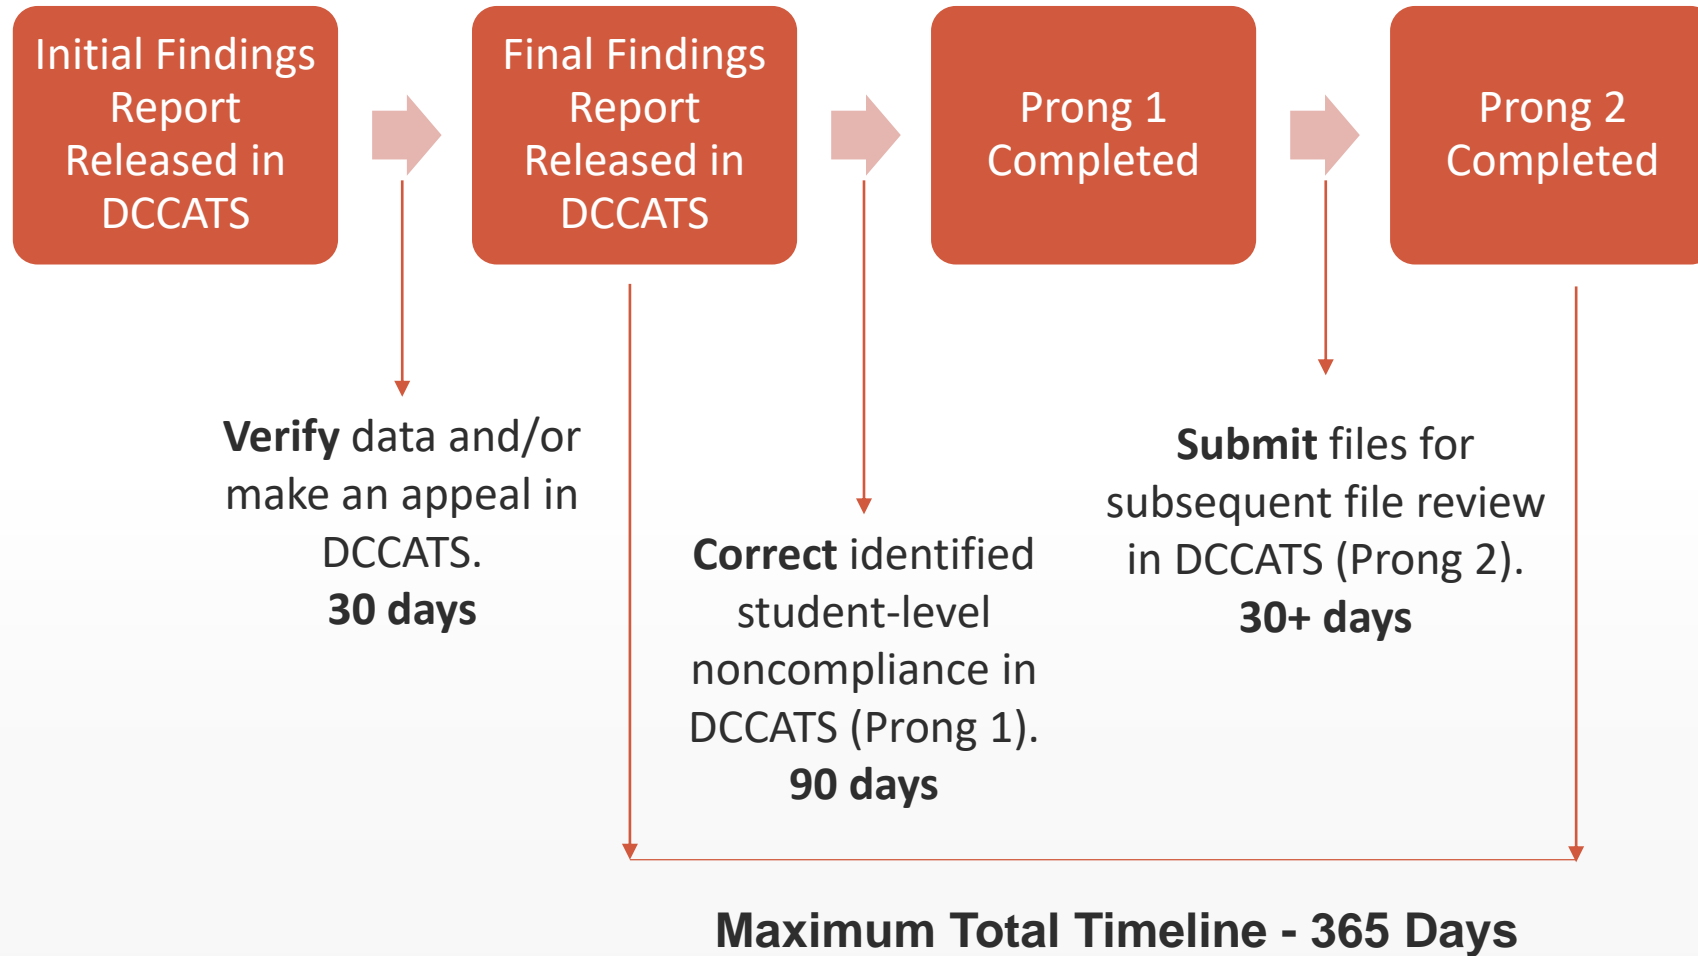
Initial Findings Report Released in DCCATS

Final Findings Report Released in DCCATS

Prong 1 Completed

Prong 2 Completed

Verify data and/or make an appeal in DCCATS.
30 days

Correct identified student-level noncompliance in DCCATS (Prong 1).
90 days

Submit files for subsequent file review in DCCATS (Prong 2).
30+ days

Maximum Total Timeline - 365 Days